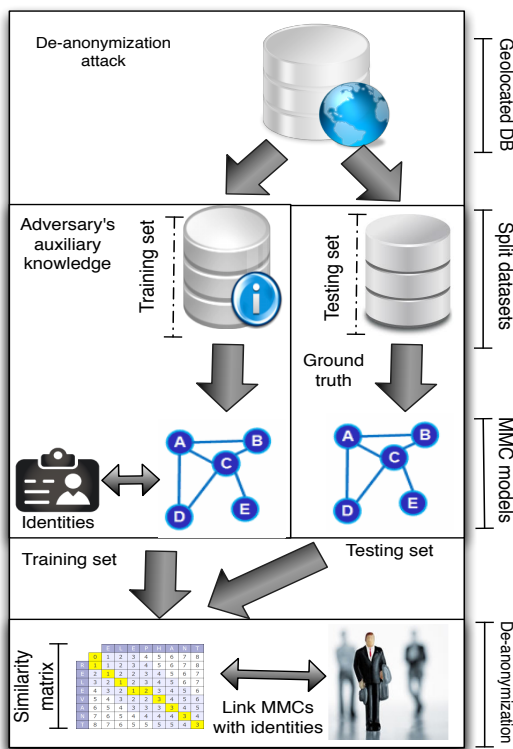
De-anonymization attack

Geolocated DB

Adversary's auxiliary knowledge

Training set

Testing set

Split datasets

Ground truth

A
B
C
D
E

A
B
C
D
E

MMC models

Identities

Training set

Testing set

Similarity matrix

Link MMCs with identities

De-anonymization